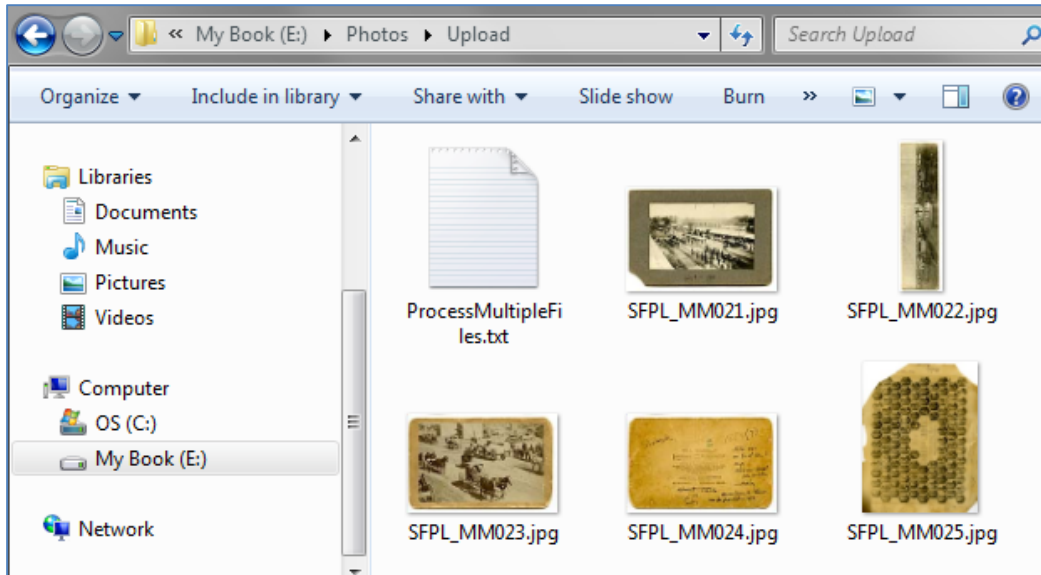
« My Book (E:) ▸ Photos ▸ Upload

Search Upload

Organize ▾ Include in library ▾ Share with ▾ Slide show Burn »

Libraries
Documents
Music
Pictures
Videos

Computer
OS (C:)
My Book (E:)

Network

ProcessMultipleFiles.txt

SFPL_MM021.jpg

SFPL_MM022.jpg

SFPL_MM023.jpg

SFPL_MM024.jpg

SFPL_MM025.jpg